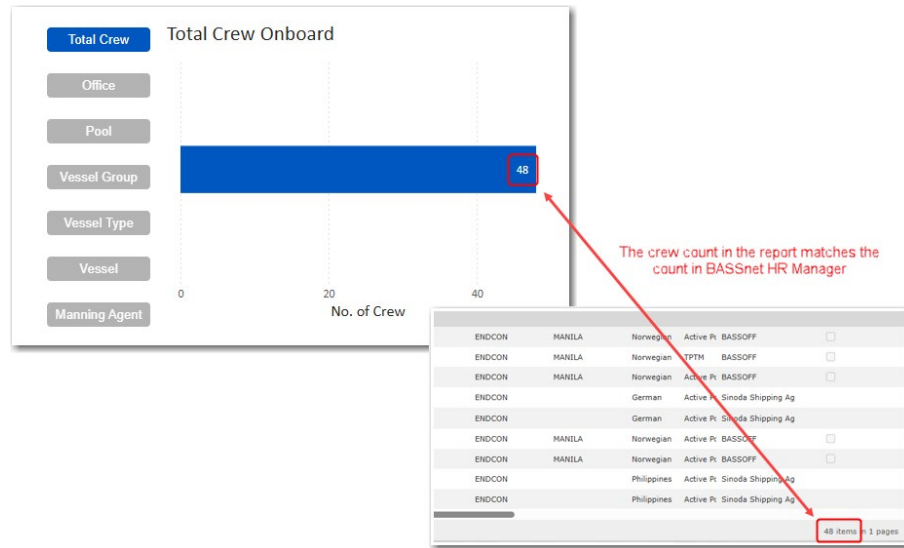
Total Crew
Office
Pool
Vessel Group
Vessel Type
Vessel
Manning Agent

Total Crew Onboard

48

0 20 40
No. of Crew

The crew count in the report matches the count in BASSnet HR Manager

| | | | | | |
|---|---|---|---|---|---|
| ENDCON | MANILA | Norwegian | Active Pc | BASSOFF | |
| ENDCON | MANILA | Norwegian | TPTM | BASSOFF | |
| ENDCON | MANILA | Norwegian | Active Pc | BASSOFF | |
| ENDCON | | German | Active Pc | Sinoda Shipping Ag | |
| ENDCON | | German | Active Pc | Sinoda Shipping Ag | |
| ENDCON | MANILA | Norwegian | Active Pc | BASSOFF | |
| ENDCON | MANILA | Norwegian | Active Pc | BASSOFF | |
| ENDCON | | Philippines | Active Pc | Sinoda Shipping Ag | |
| ENDCON | | Philippines | Active Pc | Sinoda Shipping Ag | |

48 items in 1 pages